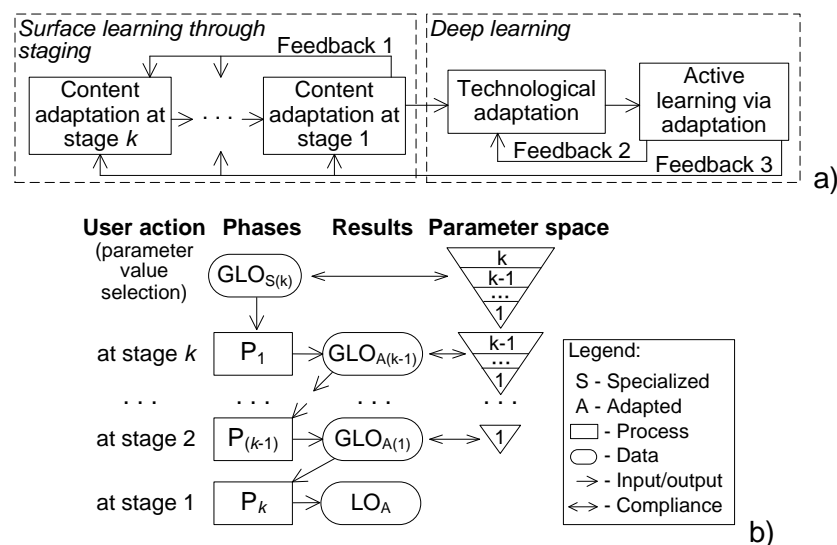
Surface learning through staging

Feedback 1

Content adaptation at stage $k$

· · ·

Content adaptation at stage 1

Deep learning

Technological adaptation

Active learning via adaptation

Feedback 2

Feedback 3

a)

User action (parameter value selection)

Phases

Results

Parameter space

$GLO_{S(k)}$

k

k-1

...

1

at stage $k$

$P_1$

$GLO_{A(k-1)}$

k-1

...

1

. . .

. . .

. . .

. . .

at stage 2

$P_{(k-1)}$

$GLO_{A(1)}$

1

at stage 1

$P_k$

$LO_A$

Legend:

S - Specialized

A - Adapted

- Process

- Data

- Input/output

- Compliance

b)